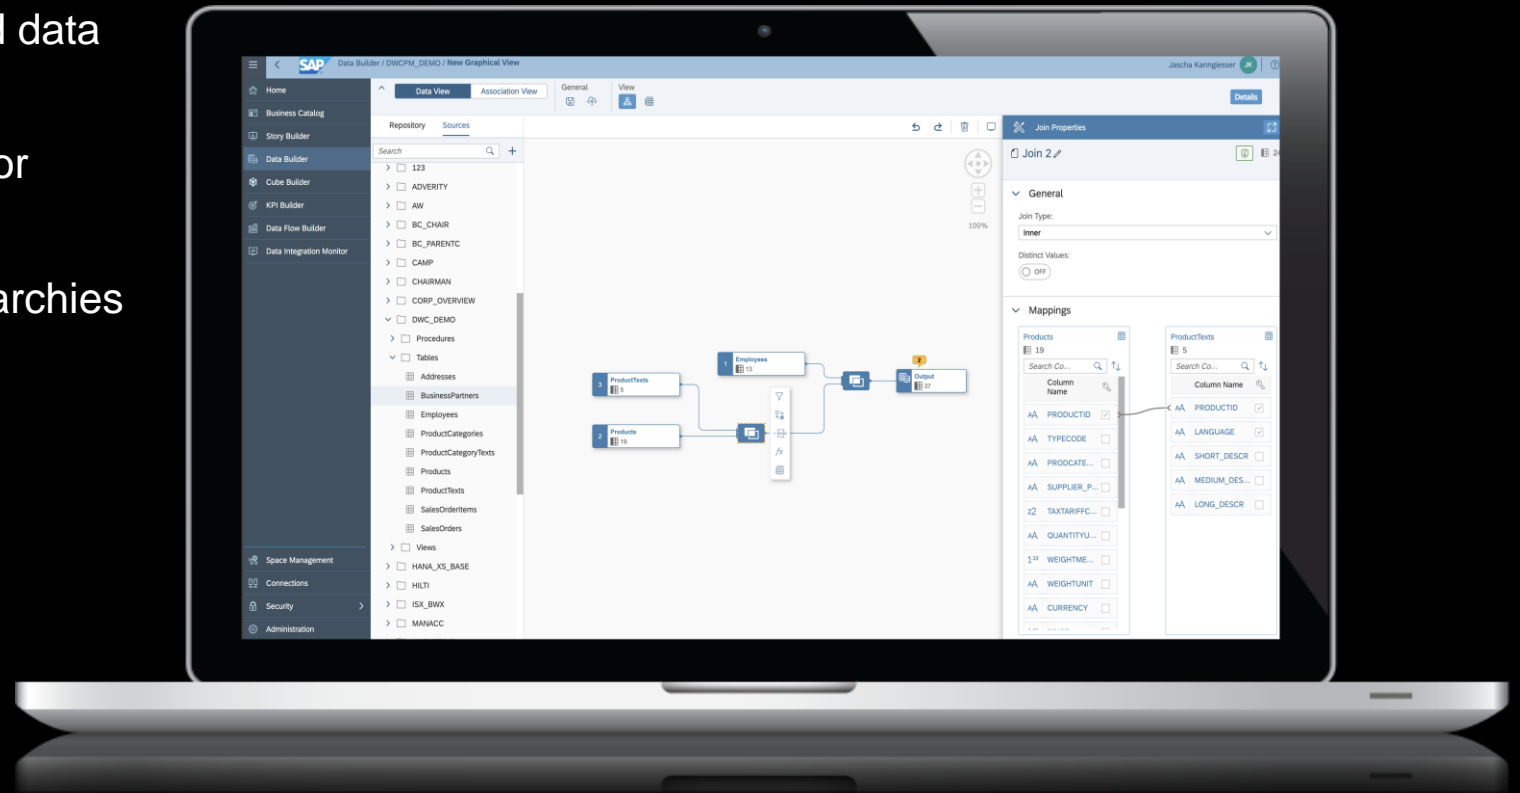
l data

or

archies

SAP Data Builder / DWCPM_DEMO / New Graphical View

Jascha Kanngiesser JK

Home
Business Catalog
Story Builder
Data Builder
Cube Builder
KPI Builder
Data Flow Builder
Data Integration Monitor

Space Management
Connections
Security
Administration

Data View
Association View
General
View

Details

Repository
Sources

Search

123
ADVERITY
AW
BC_CHAIR
BC_PARENTC
CAMP
CHAIRMAN
CORP_OVERVIEW
DWC_DEMO
Procedures
Tables
Addresses
BusinessPartners
Employees
ProductCategories
ProductCategoryTexts
Products
ProductTexts
SalesOrderItems
SalesOrders
Views
HANA_XS_BASE
HILTI
ISX_BWX
MANACC

100%

1 Employees 13
3 ProductTexts 5
2 Products 19
2
Output 37

Join Properties

Join 2

General

Join Type:
Inner

Distinct Values:
OFF

Mappings

| Products 19 | ProductTexts 5 |
|---|---|
| Search Co... | Search Co... |
| Column Name | Column Name |
| PRODUCTID | PRODUCTID |
| TYPECODE | LANGUAGE |
| PRODCATE... | SHORT_DESCR |
| SUPPLIER_P... | MEDIUM_DES... |
| TAXTARIFFC... | LONG_DESCR |
| QUANTITYU... | |
| WEIGHTME... | |
| WEIGHTUNIT | |
| CURRENCY | |